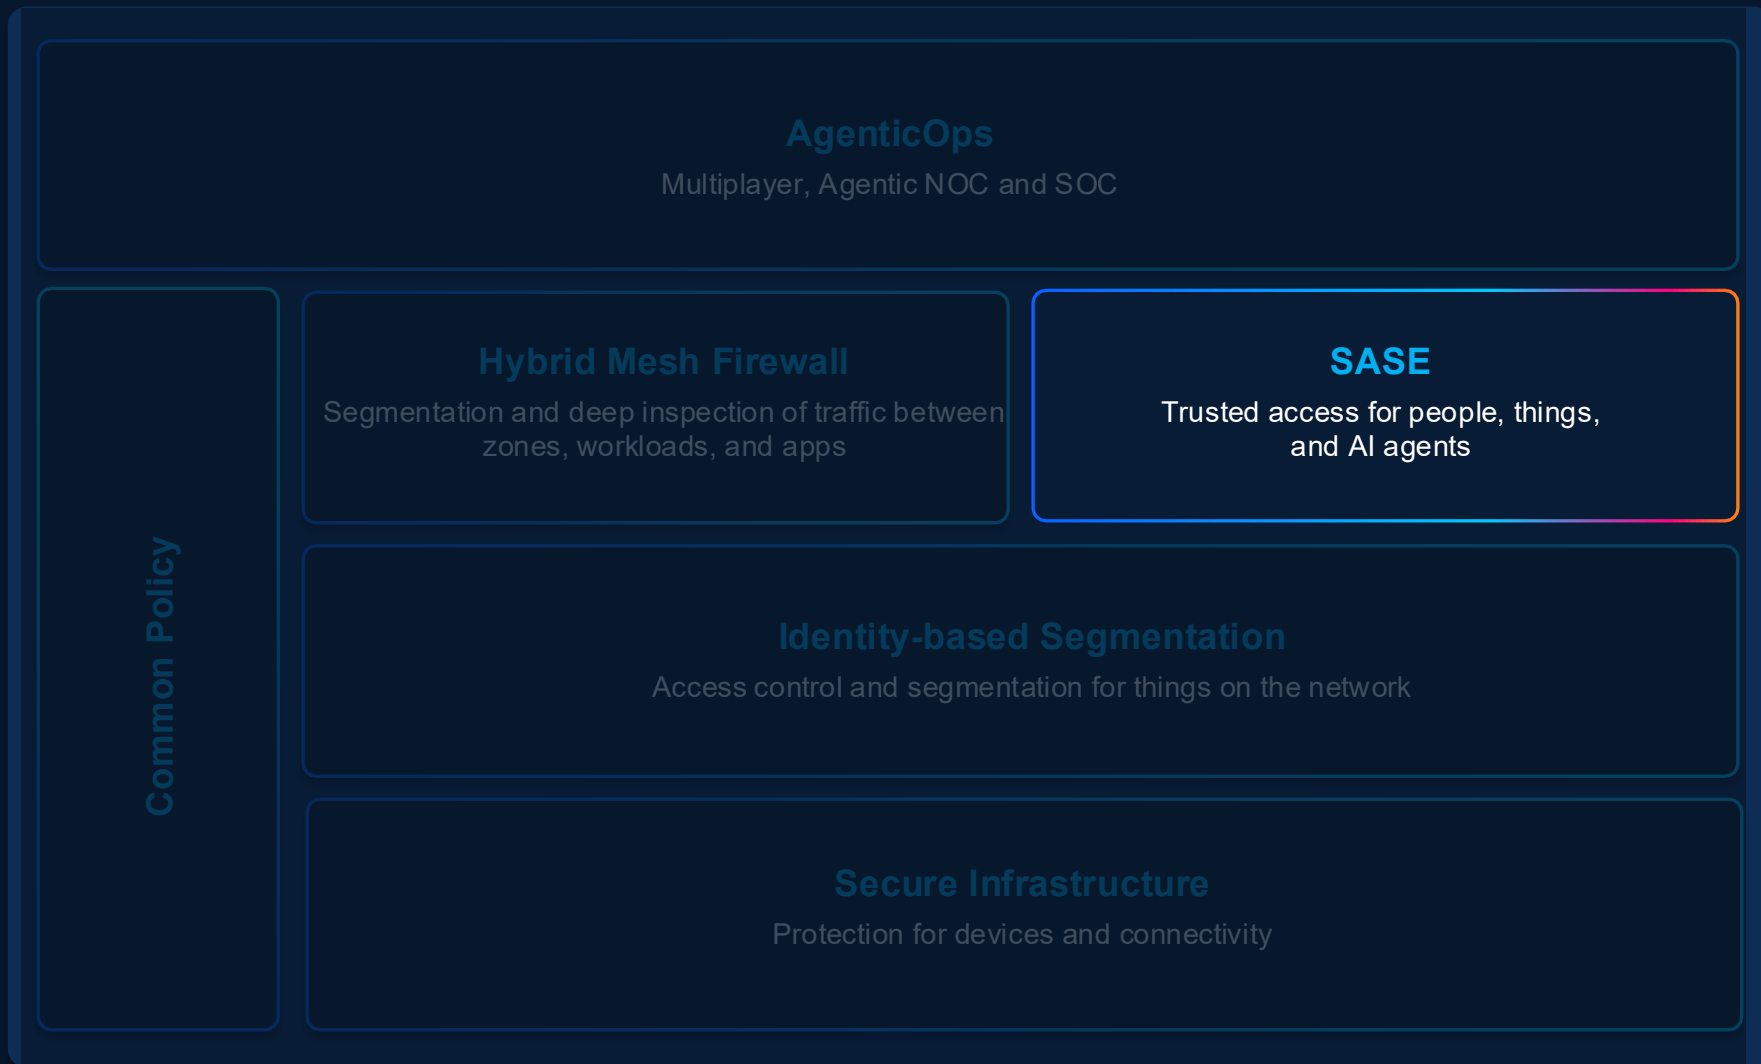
AgenticOps
Multiplayer, Agentic NOC and SOC

Common Policy

Hybrid Mesh Firewall
Segmentation and deep inspection of traffic between zones, workloads, and apps

SASE
Trusted access for people, things, and AI agents

Identity-based Segmentation
Access control and segmentation for things on the network

Secure Infrastructure
Protection for devices and connectivity